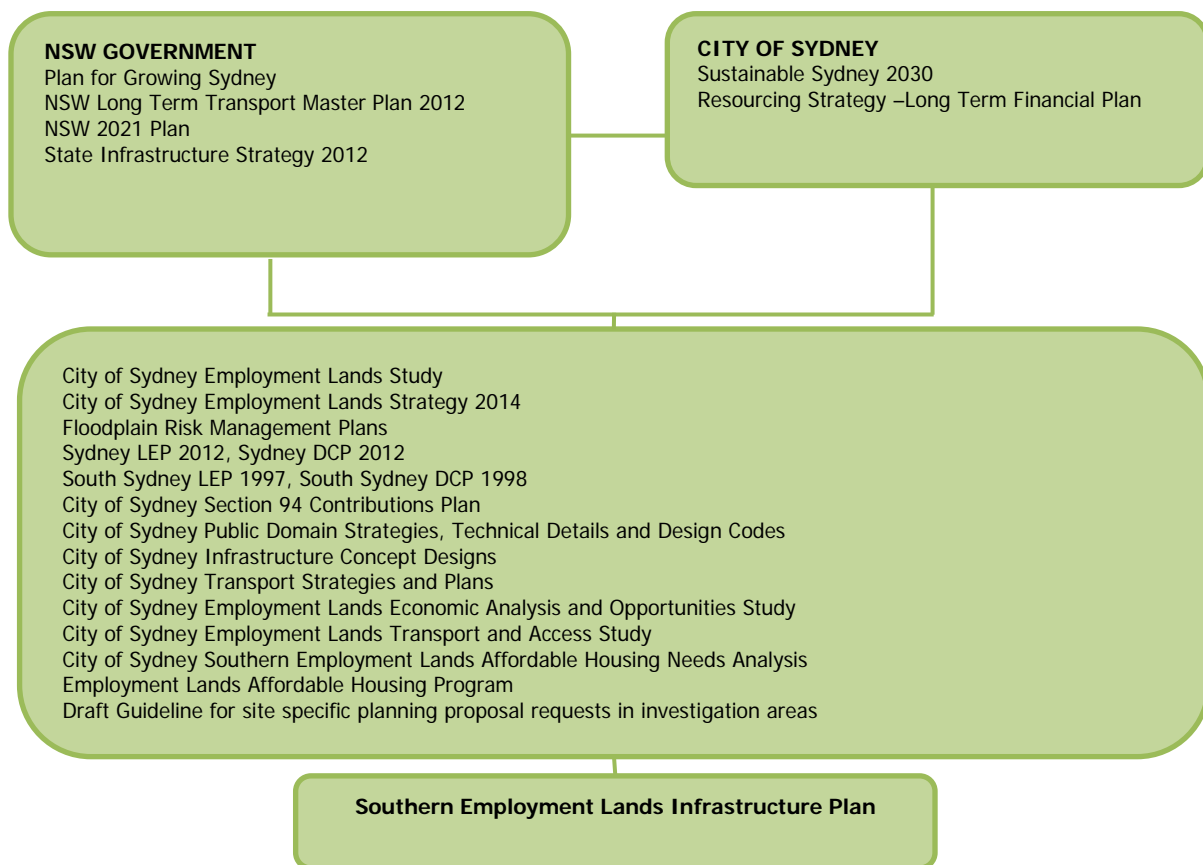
NSW GOVERNMENT
Plan for Growing Sydney
NSW Long Term Transport Master Plan 2012
NSW 2021 Plan
State Infrastructure Strategy 2012

CITY OF SYDNEY
Sustainable Sydney 2030
Resourcing Strategy –Long Term Financial Plan

City of Sydney Employment Lands Study
City of Sydney Employment Lands Strategy 2014
Floodplain Risk Management Plans
Sydney LEP 2012, Sydney DCP 2012
South Sydney LEP 1997, South Sydney DCP 1998
City of Sydney Section 94 Contributions Plan
City of Sydney Public Domain Strategies, Technical Details and Design Codes
City of Sydney Infrastructure Concept Designs
City of Sydney Transport Strategies and Plans
City of Sydney Employment Lands Economic Analysis and Opportunities Study
City of Sydney Employment Lands Transport and Access Study
City of Sydney Southern Employment Lands Affordable Housing Needs Analysis
Employment Lands Affordable Housing Program
Draft Guideline for site specific planning proposal requests in investigation areas

Southern Employment Lands Infrastructure Plan